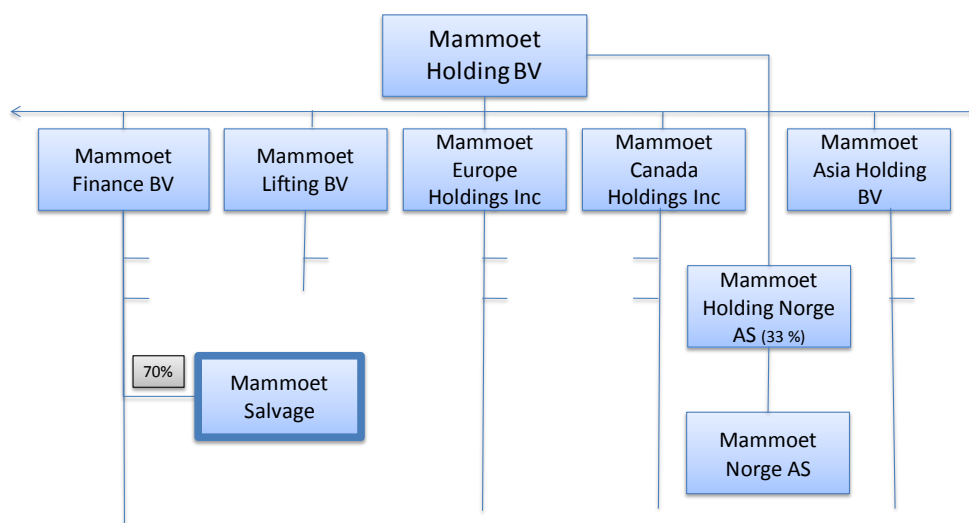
Mammoet Holding BV

Mammoet Finance BV

Mammoet Lifting BV

Mammoet Europe Holdings Inc

Mammoet Canada Holdings Inc

Mammoet Asia Holding BV

Mammoet Holding Norge AS (33 %)

70%

Mammoet Salvage

Mammoet Norge AS